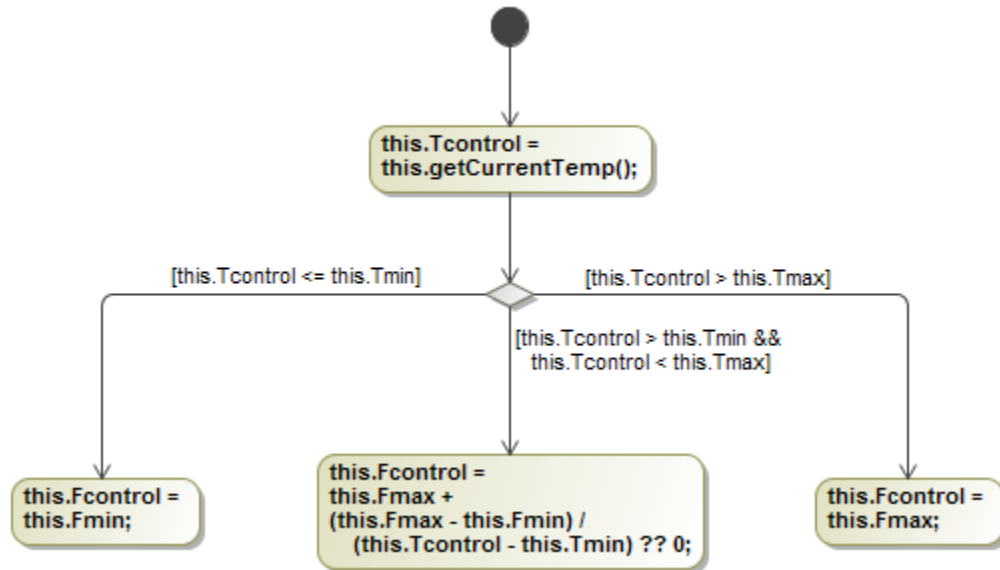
this.Tcontrol = this.getCurrentTemp();

[this.Tcontrol <= this.Tmin]

[this.Tcontrol > this.Tmax]

[this.Tcontrol > this.Tmin && this.Tcontrol < this.Tmax]

this.Fcontrol = this.Fmin;

this.Fcontrol = this.Fmax + (this.Fmax - this.Fmin) / (this.Tcontrol - this.Tmin) ?? 0;

this.Fcontrol = this.Fmax;